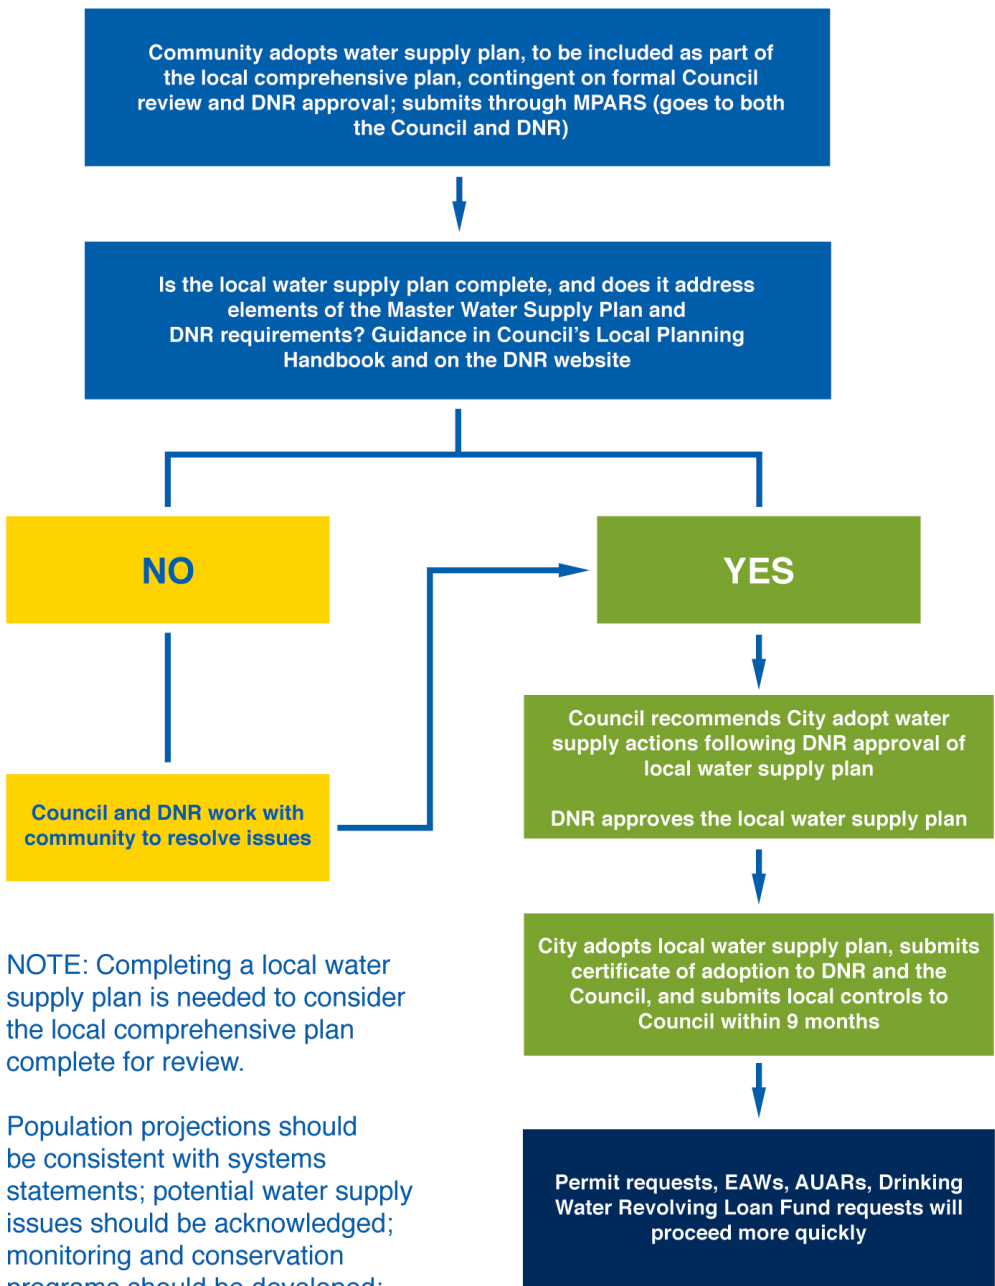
Community adopts water supply plan, to be included as part of the local comprehensive plan, contingent on formal Council review and DNR approval; submits through MPARS (goes to both the Council and DNR)

Is the local water supply plan complete, and does it address elements of the Master Water Supply Plan and DNR requirements? Guidance in Council's Local Planning Handbook and on the DNR website

NO

Council and DNR work with community to resolve issues

YES

Council recommends City adopt water supply actions following DNR approval of local water supply plan

DNR approves the local water supply plan

City adopts local water supply plan, submits certificate of adoption to DNR and the Council, and submits local controls to Council within 9 months

Permit requests, EAWs, AUARs, Drinking Water Revolving Loan Fund requests will proceed more quickly

NOTE: Completing a local water supply plan is needed to consider the local comprehensive plan complete for review.

Population projections should be consistent with systems statements; potential water supply issues should be acknowledged; monitoring and conservation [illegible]